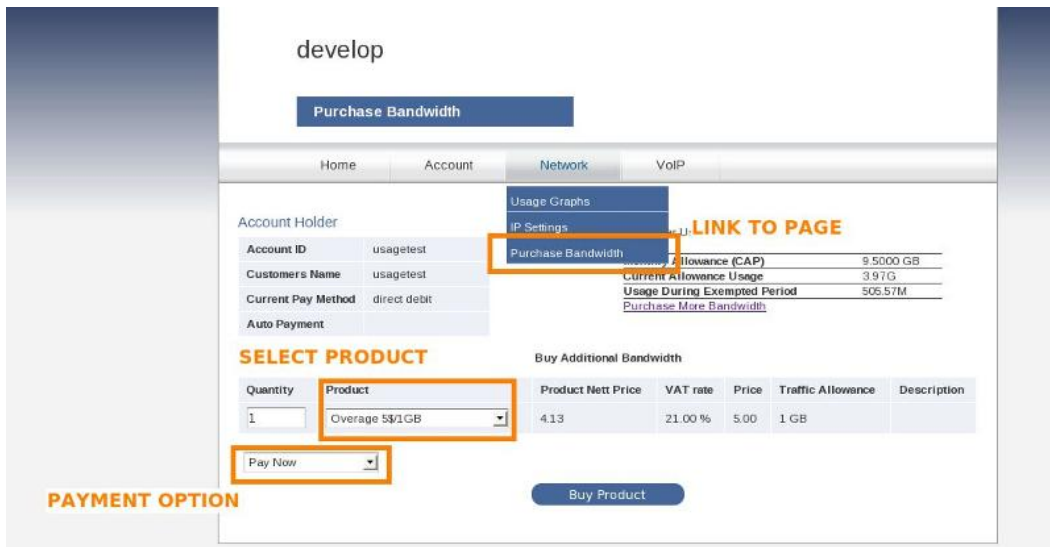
develop

Purchase Bandwidth

Home Account Network VoIP

Usage Graphs
IP Settings
Purchase Bandwidth

LINK TO PAGE

Account Holder

| Account ID | usagetest |
|---|---|
| Customers Name | usagetest |
| Current Pay Method | direct debit |
| Auto Payment | |

| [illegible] Allowance (CAP) | 9.5000 GB |
|---|---|
| Current Allowance Usage | 3.97G |
| Usage During Exempted Period | 505.57M |

Purchase More Bandwidth

SELECT PRODUCT

Buy Additional Bandwidth

| Quantity | Product | Product Nett Price | VAT rate | Price | Traffic Allowance | Description |
|---|---|---|---|---|---|---|
| 1 | Overage 5$/1GB | 4.13 | 21.00 % | 5.00 | 1 GB | |

Pay Now

PAYMENT OPTION

Buy Product